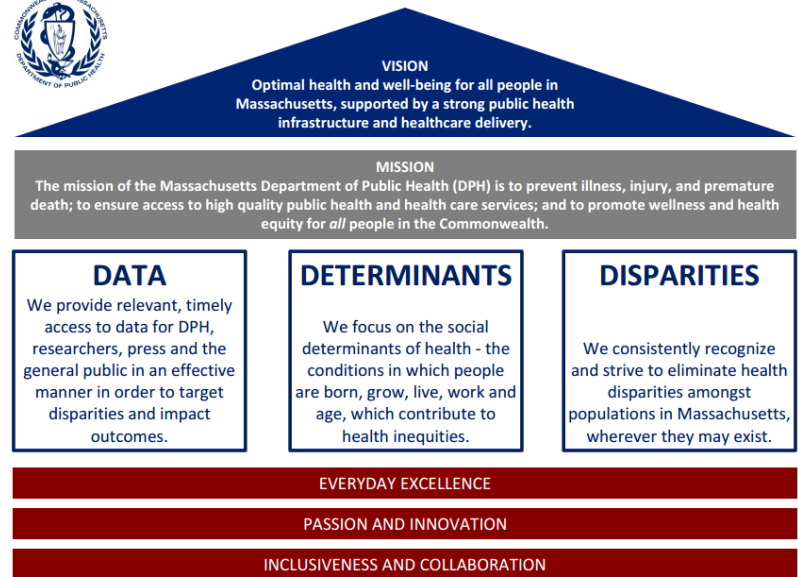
COMMONWEALTH OF MASSACHUSETTS
DEPARTMENT OF PUBLIC HEALTH

VISION
Optimal health and well-being for all people in Massachusetts, supported by a strong public health infrastructure and healthcare delivery.

MISSION
The mission of the Massachusetts Department of Public Health (DPH) is to prevent illness, injury, and premature death; to ensure access to high quality public health and health care services; and to promote wellness and health equity for *all* people in the Commonwealth.

DATA
We provide relevant, timely access to data for DPH, researchers, press and the general public in an effective manner in order to target disparities and impact outcomes.

DETERMINANTS
We focus on the social determinants of health - the conditions in which people are born, grow, live, work and age, which contribute to health inequities.

DISPARITIES
We consistently recognize and strive to eliminate health disparities amongst populations in Massachusetts, wherever they may exist.

EVERYDAY EXCELLENCE

PASSION AND INNOVATION

INCLUSIVENESS AND COLLABORATION